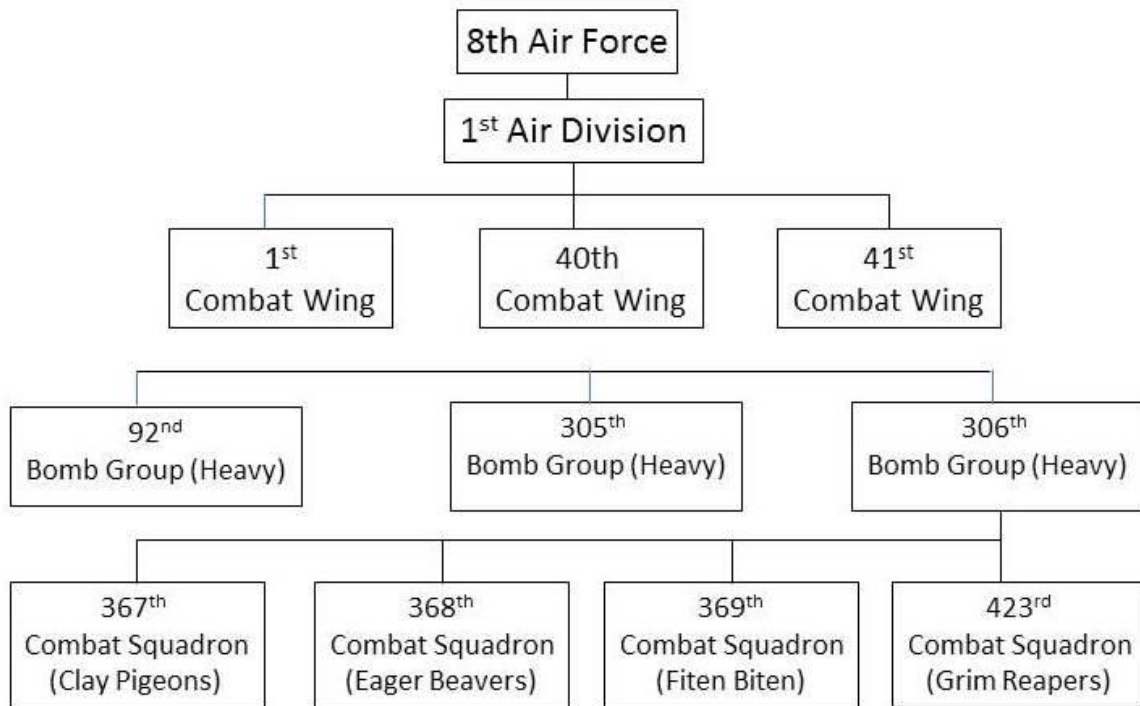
8th Air Force

1<sup>st</sup> Air Division

1<sup>st</sup> Combat Wing

40th Combat Wing

41<sup>st</sup> Combat Wing

92<sup>nd</sup> Bomb Group (Heavy)

305<sup>th</sup> Bomb Group (Heavy)

306<sup>th</sup> Bomb Group (Heavy)

367<sup>th</sup> Combat Squadron (Clay Pigeons)

368<sup>th</sup> Combat Squadron (Eager Beavers)

369<sup>th</sup> Combat Squadron (Fiten Biten)

423<sup>rd</sup> Combat Squadron (Grim Reapers)